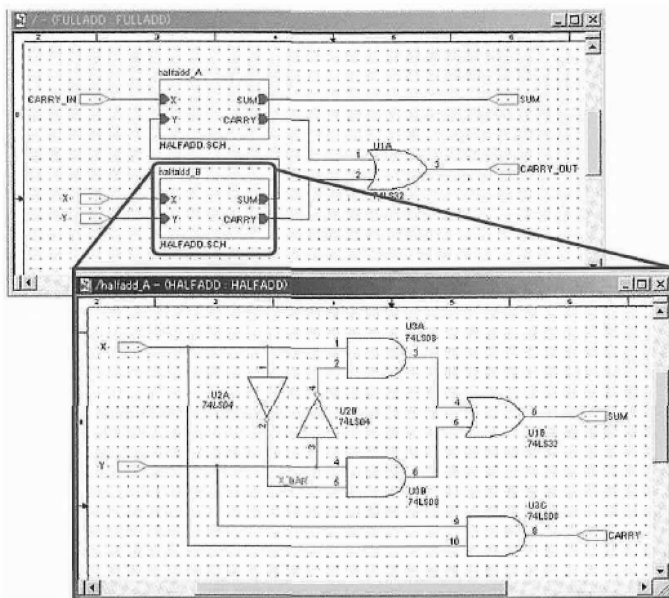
/ - (FULLADD : FULLADD)

2 3 4 5 6

halfadd_A
CARRY_IN X SUM SUM
Y CARRY
HALFADD.SCH
U1A
1
2 3 CARRY_OUT
74LS32
halfadd_B
X X SUM
Y Y CARRY
HALFADD.SCH

/halfadd_A - (HALFADD : HALFADD)

2 3 4 5

X
U3A
74LS08
1
2 3
U2A
74LS04
U2B
74LS04
4
5 6 SUM
U1B
74LS32
Y
4
Y_BAR 5 6
U3B
74LS08
U3C
74LS08
9
10 8 CARRY